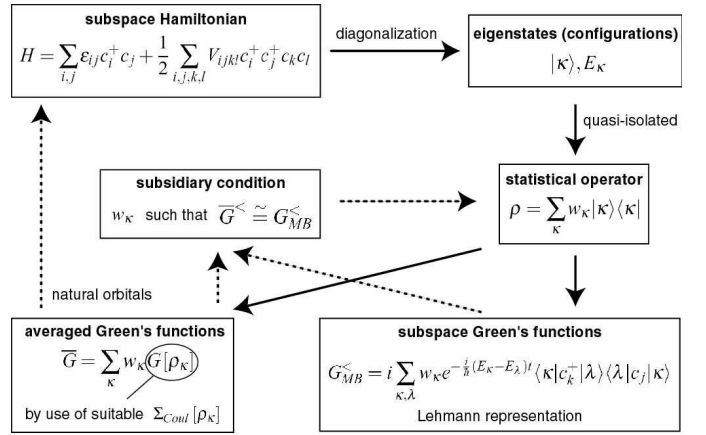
**subspace Hamiltonian**
$H = \sum_{i,j} \varepsilon_{ij} c_i^+ c_j + \frac{1}{2} \sum_{i,j,k,l} V_{ijkl} c_i^+ c_j^+ c_k c_l$

diagonalization

**eigenstates (configurations)**
$|\kappa\rangle, E_\kappa$

quasi-isolated

**subsidiary condition**
$w_\kappa$ such that $\overline{G}^< \stackrel{\sim}{=} G_{MB}^<$

**statistical operator**
$\rho = \sum_\kappa w_\kappa |\kappa\rangle\langle\kappa|$

natural orbitals

**averaged Green's functions**
$\overline{G} = \sum_\kappa w_\kappa G[\rho_\kappa]$
by use of suitable $\Sigma_{Coul}[\rho_\kappa]$

**subspace Green's functions**
$G_{MB}^< = i \sum_{\kappa,\lambda} w_\kappa e^{-\frac{i}{\hbar}(E_\kappa - E_\lambda)t} \langle\kappa|c_k^+|\lambda\rangle\langle\lambda|c_j|\kappa\rangle$
Lehmann representation